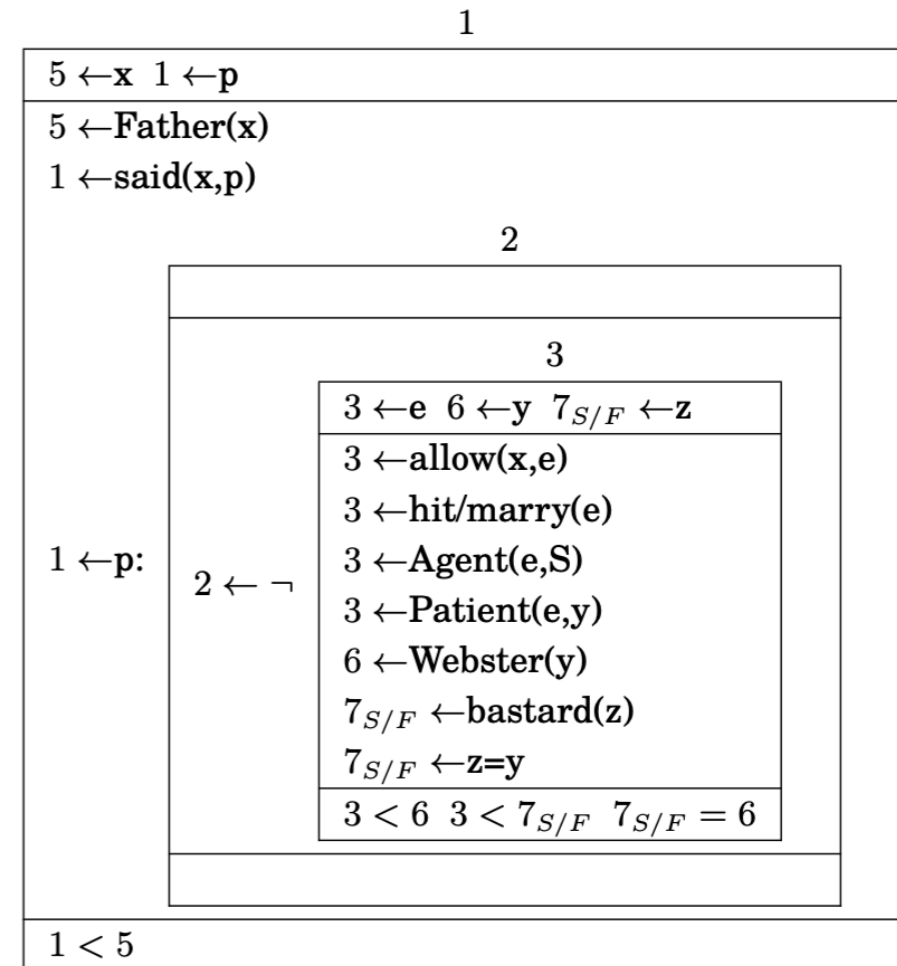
1

$5 \leftarrow$x $1 \leftarrow$p

$5 \leftarrow$Father(x)

$1 \leftarrow$said(x,p)

2

3

$3 \leftarrow$e $6 \leftarrow$y $7_{S/F} \leftarrow$z

$3 \leftarrow$allow(x,e)

$3 \leftarrow$hit/marry(e)

$1 \leftarrow$p: $2 \leftarrow \neg$ $3 \leftarrow$Agent(e,S)

$3 \leftarrow$Patient(e,y)

$6 \leftarrow$Webster(y)

$7_{S/F} \leftarrow$bastard(z)

$7_{S/F} \leftarrow$z=y

$3 < 6$ $3 < 7_{S/F}$ $7_{S/F} = 6$

$1 < 5$